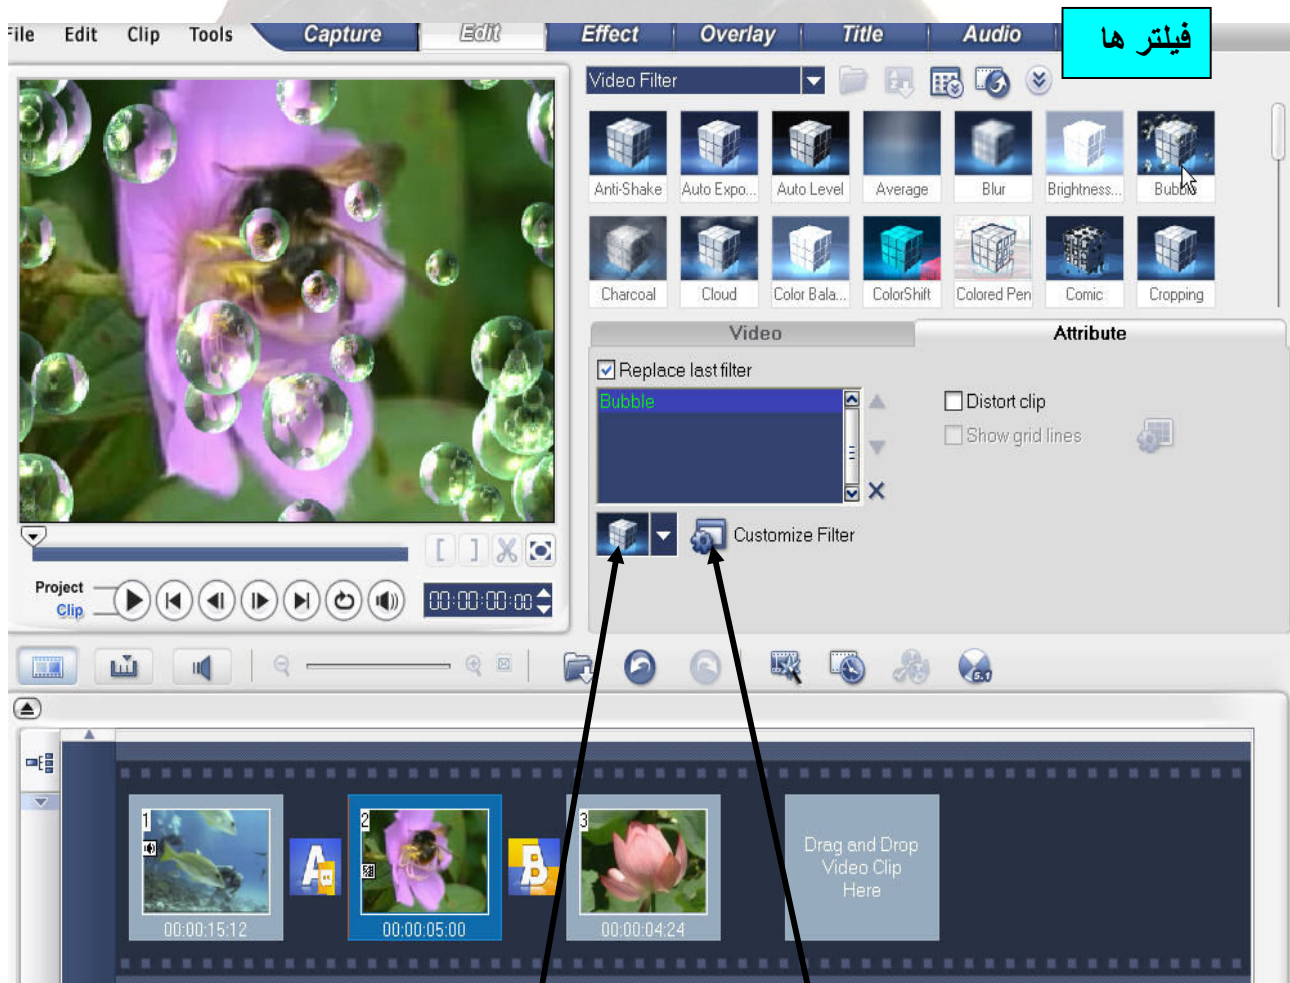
File Edit Clip Tools Capture Edit Effect Overlay Title Audio

فیلتر ها

Video Filter

Anti-Shake
Auto Expo...
Auto Level
Average
Blur
Brightness...
Bubble
Charcoal
Cloud
Color Bala...
ColorShift
Colored Pen
Comic
Cropping

Video
Attribute

Replace last filter
Bubble

Distort clip
Show grid lines

Customize Filter

Project
Clip

00:00:00:00

1
00:00:15:12
2
00:00:05:00
3
00:00:04:24

Drag and Drop Video Clip Here